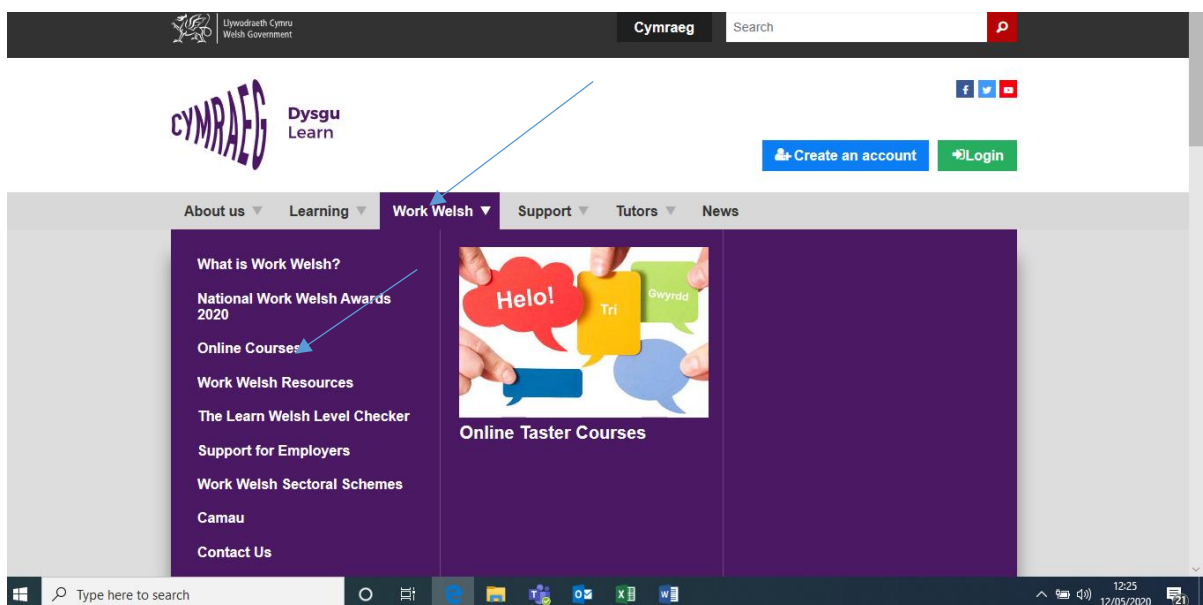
Llywodraeth Cymru
Welsh Government

Cymraeg

Search

CYMRAEG

Dysgu
Learn

Create an account

Login

About us

Learning

Work Welsh

Support

Tutors

News

What is Work Welsh?

National Work Welsh Awards 2020

Online Courses

Work Welsh Resources

The Learn Welsh Level Checker

Support for Employers

Work Welsh Sectoral Schemes

Camau

Contact Us

Helo!

Tri

Gwyrdd

Online Taster Courses

Type here to search

12:25
12/05/2020

21